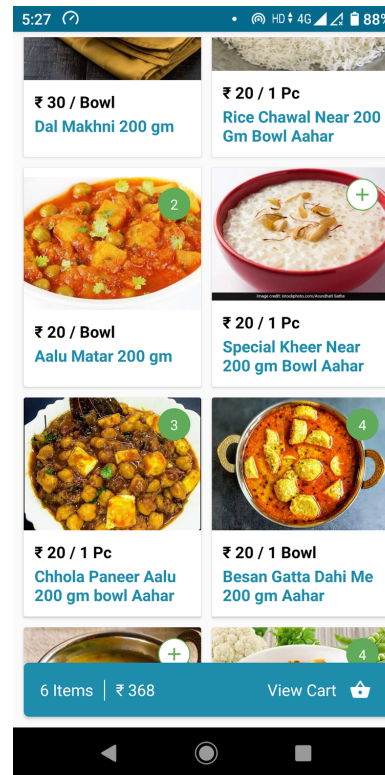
5:27 HD 4G 88%

₹ 30 / Bowl
Dal Makhni 200 gm

₹ 20 / 1 Pc
Rice Chawal Near 200 Gm Bowl Aahar

2

₹ 20 / Bowl
Aalu Matar 200 gm

+

Image credit: istockphoto.com/Arundhati Sathe

₹ 20 / 1 Pc
Special Kheer Near 200 gm Bowl Aahar

3

₹ 20 / 1 Pc
Chhola Paneer Aalu 200 gm bowl Aahar

4

₹ 20 / 1 Bowl
Besan Gatta Dahi Me 200 gm Aahar

+

4

6 Items | ₹ 368 View Cart